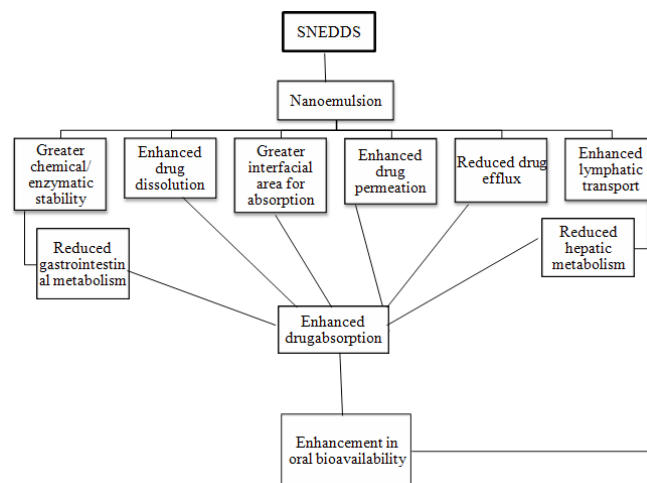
SNEDDS

Nanoemulsion

Greater chemical/ enzymatic stability

Enhanced drug dissolution

Greater interfacial area for absorption

Enhanced drug permeation

Reduced drug efflux

Enhanced lymphatic transport

Reduced gastrointestinal metabolism

Reduced hepatic metabolism

Enhanced drugabsorption

Enhancement in oral bioavailability